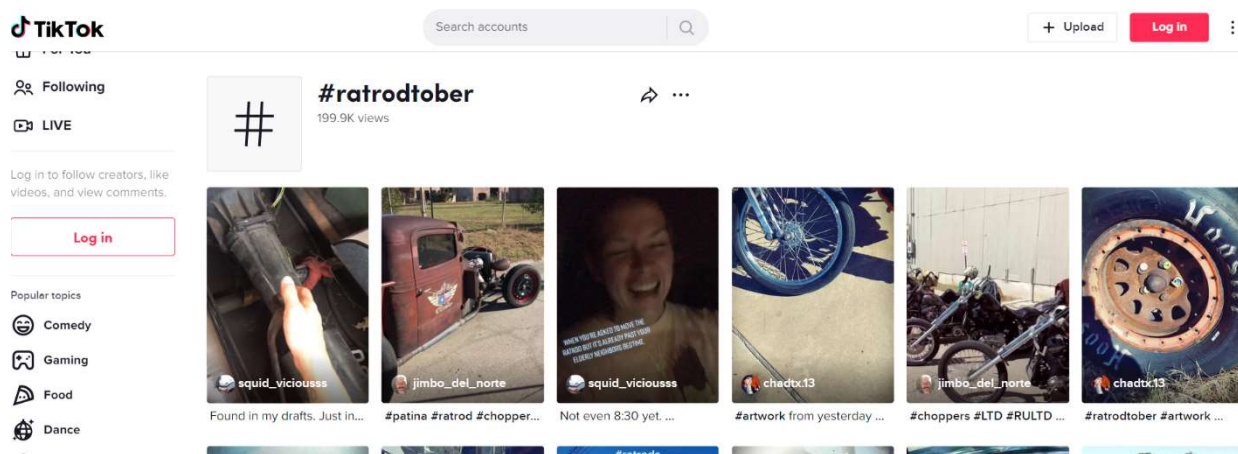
TikTok

Search accounts

+ Upload

Log in

For You

Following

LIVE

Log in to follow creators, like videos, and view comments.

Log in

Popular topics

Comedy

Gaming

Food

Dance

#

#ratrodtober

199.9K views

squid_viciousss
Found in my drafts. Just in...

jimbo_del_norte
#patina #ratrod #chopper...

WHEN YOU'RE ASKED TO MOVE THE RATROD BUT IT'S ALREADY PAST YOUR ELDERLY NEIGHBORS BEDTIME

squid_viciousss
Not even 8:30 yet. ...

chadtx.13
#artwork from yesterday ...

jimbo_del_norte
#choppers #LTD #RULTD ...

chadtx.13
#ratrodtober #artwork ...

#ratrods